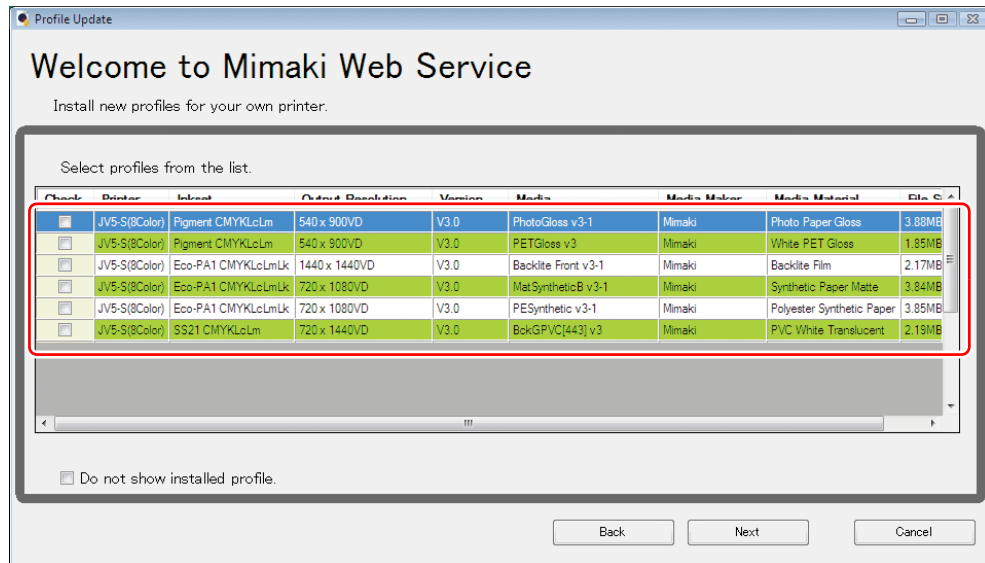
Profile Update

Welcome to Mimaki Web Service

Install new profiles for your own printer.

Select profiles from the list.

| Check | Printer | Inkset | Output Resolution | Version | Media | Media Maker | Media Material | File S |
|---|---|---|---|---|---|---|---|---|
| | JV5-S(8Color) | Pigment CMYKLcLm | 540 x 900VD | V3.0 | PhotoGloss v3-1 | Mimaki | Photo Paper Gloss | 3.88MB |
| | JV5-S(8Color) | Pigment CMYKLcLm | 540 x 900VD | V3.0 | PETGloss v3 | Mimaki | White PET Gloss | 1.85MB |
| | JV5-S(8Color) | Eco-PA1 CMYKLcLmLk | 1440 x 1440VD | V3.0 | Backlite Front v3-1 | Mimaki | Backlite Film | 2.17MB |
| | JV5-S(8Color) | Eco-PA1 CMYKLcLmLk | 720 x 1080VD | V3.0 | MatSyntheticB v3-1 | Mimaki | Synthetic Paper Matte | 3.84MB |
| | JV5-S(8Color) | Eco-PA1 CMYKLcLmLk | 720 x 1080VD | V3.0 | PESynthetic v3-1 | Mimaki | Polyester Synthetic Paper | 3.85MB |
| | JV5-S(8Color) | SS21 CMYKLcLm | 720 x 1440VD | V3.0 | BckGPVC[443] v3 | Mimaki | PVC White Translucent | 2.19MB |

Do not show installed profile.

Back
Next
Cancel